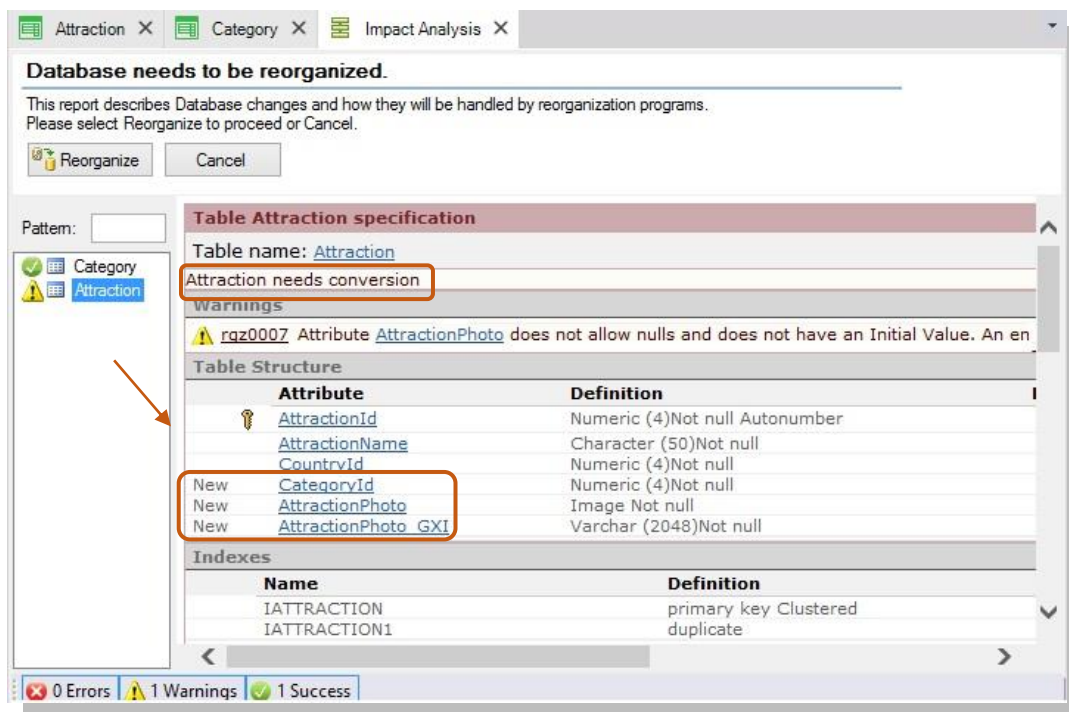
Attraction ✕ Category ✕ Impact Analysis ✕

Database needs to be reorganized.

This report describes Database changes and how they will be handled by reorganization programs.
Please select Reorganize to proceed or Cancel.

Reorganize Cancel

Pattern:

Category
Attraction

Table Attraction specification

Table name: Attraction

Attraction needs conversion

Warnings

rgz0007 Attribute AttractionPhoto does not allow nulls and does not have an Initial Value. An en

Table Structure

| | Attribute | Definition |
|---|---|---|
| | AttractionId | Numeric (4)Not null Autonumber |
| | AttractionName | Character (50)Not null |
| | CountryId | Numeric (4)Not null |
| New | CategoryId | Numeric (4)Not null |
| New | AttractionPhoto | Image Not null |
| New | AttractionPhoto_GXI | Varchar (2048)Not null |

Indexes

| Name | Definition |
|---|---|
| IATTRACTION | primary key Clustered |
| IATTRACTION1 | duplicate |

0 Errors 1 Warnings 1 Success